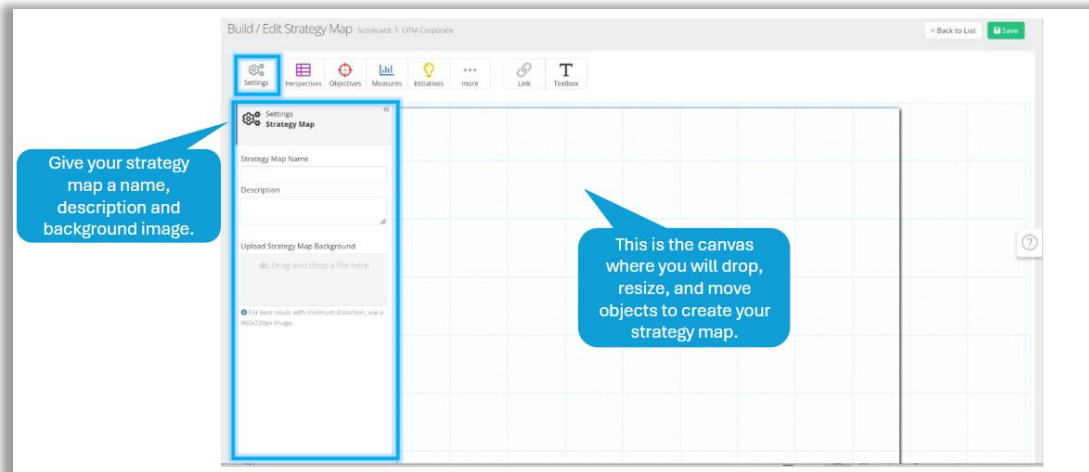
Build / Edit Strategy Map Scorecard: 1. OTM Corporate

< Back to List

Save

Settings

Perspectives

Objectives

Measures

Initiatives

more

Link

Textbox

Settings
Strategy Map

«

Strategy Map Name

Description

Upload Strategy Map Background

Drag and drop a file here

For best results with minimum distortion, use a 960x720px image.

Give your strategy map a name, description and background image.

This is the canvas where you will drop, resize, and move objects to create your strategy map.

?